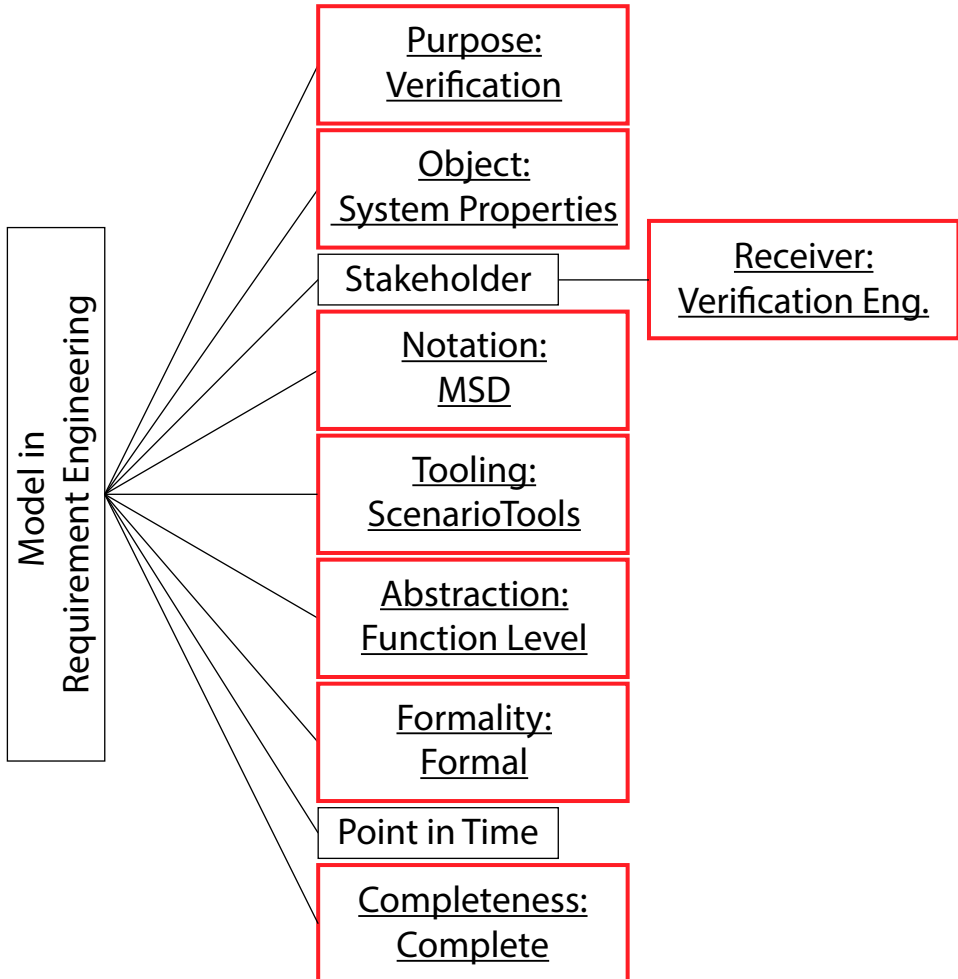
Model in Requirement Engineering

Purpose: Verification

Object: System Properties

Stakeholder

Receiver: Verification Eng.

Notation: MSD

Tooling: ScenarioTools

Abstraction: Function Level

Formality: Formal

Point in Time

Completeness: Complete